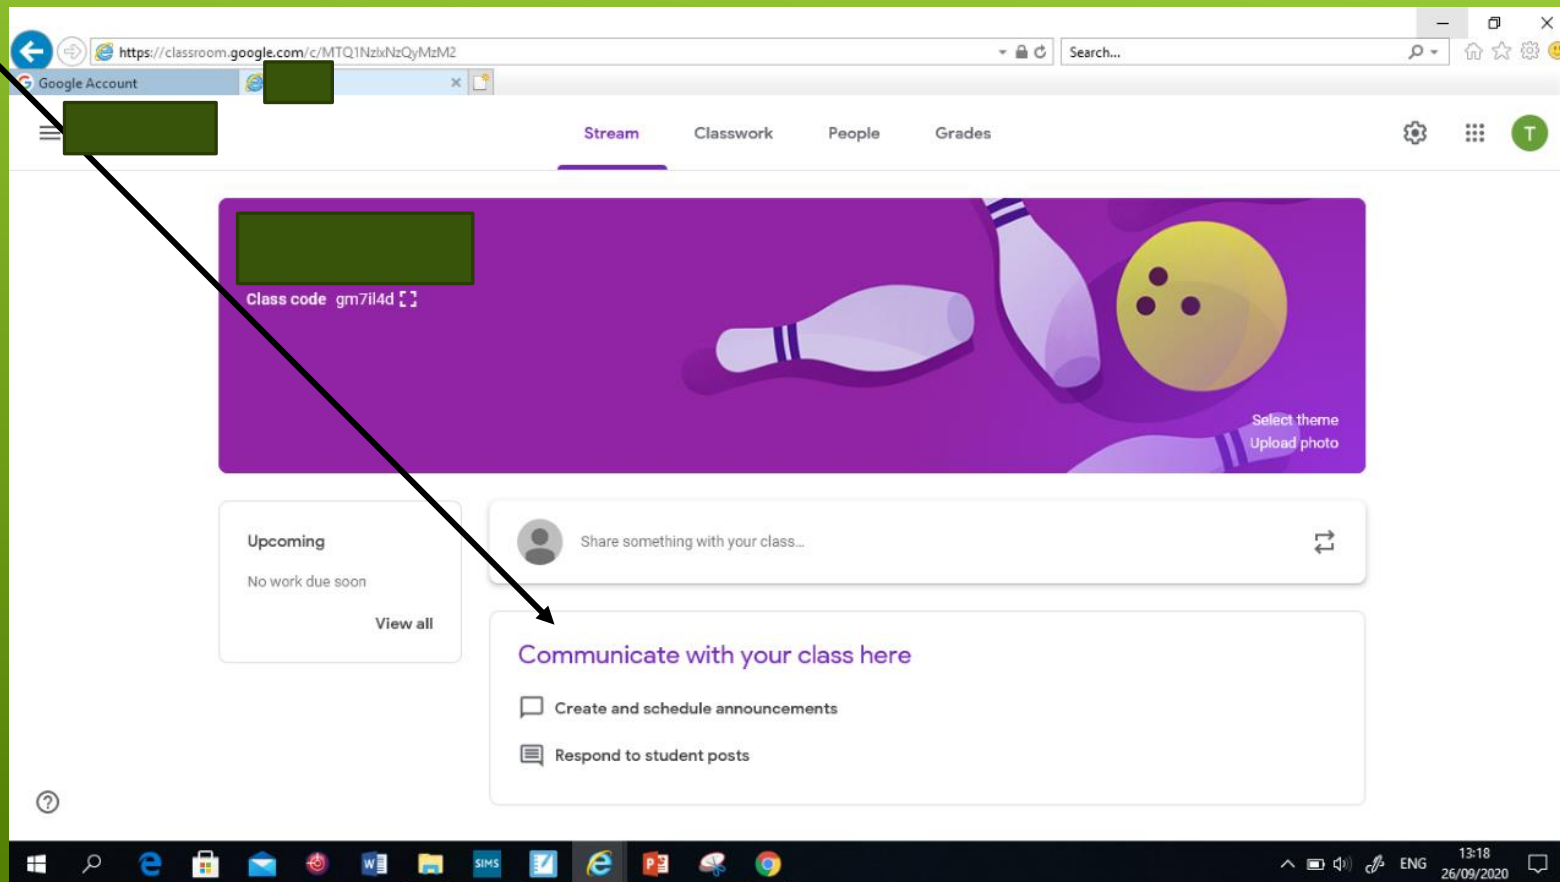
https://classroom.google.com/c/MTQ1NzlxNzQyMzM2

Search...

Google Account

Stream Classwork People Grades

T

Class code gm7il4d

Select theme
Upload photo

Upcoming

No work due soon

View all

Share something with your class...

Communicate with your class here

Create and schedule announcements

Respond to student posts

SIMS

ENG 13:18 26/09/2020